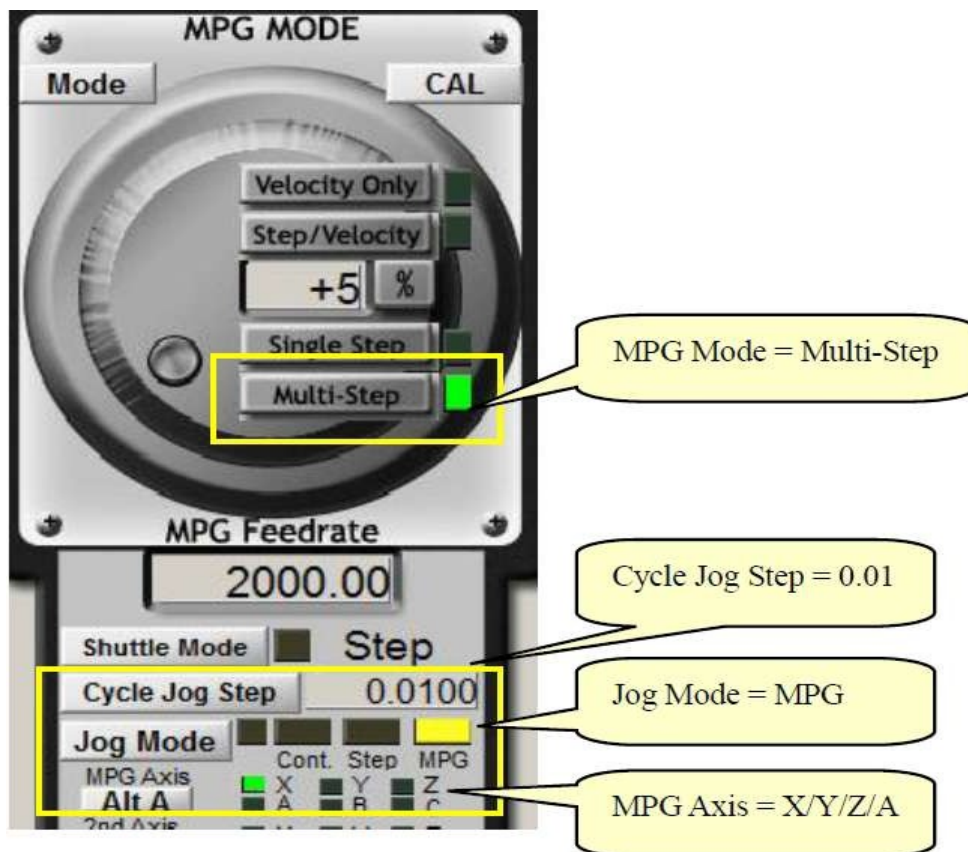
MPG MODE

Mode

CAL

Velocity Only

Step/Velocity

+5

%

Single Step

Multi-Step

MPG Mode = Multi-Step

MPG Feedrate

2000.00

Cycle Jog Step = 0.01

Shuttle Mode

Step

Cycle Jog Step

0.0100

Jog Mode = MPG

Jog Mode

Cont.

Step

MPG

MPG Axis

X

Y

Z

Alt A

A

B

C

2nd Axis

MPG Axis = X/Y/Z/A